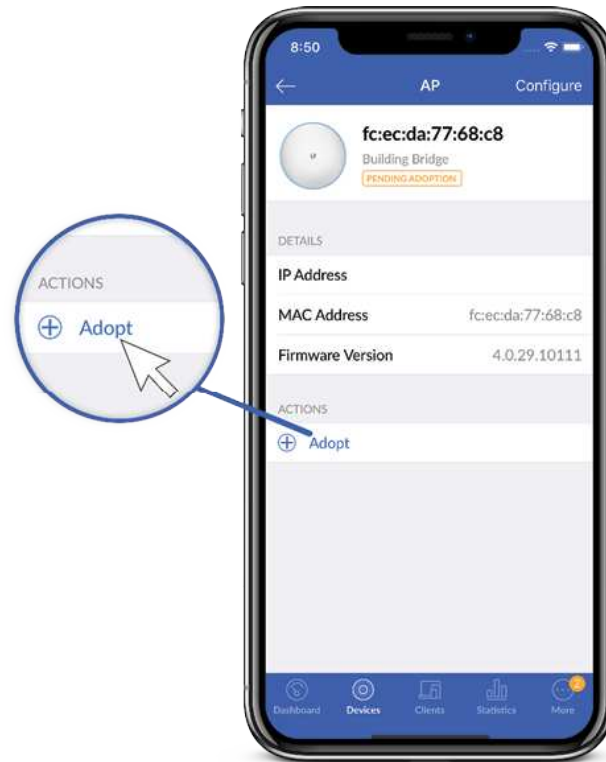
ACTIONS

⊕ Adopt

8:50

AP

Configure

fc:ec:da:77:68:c8

Building Bridge

PENDING ADOPTION

DETAILS

IP Address

MAC Address fc:ec:da:77:68:c8

Firmware Version 4.0.29.10111

ACTIONS

⊕ Adopt

Dashboard

Devices

Clients

Statistics

2

More